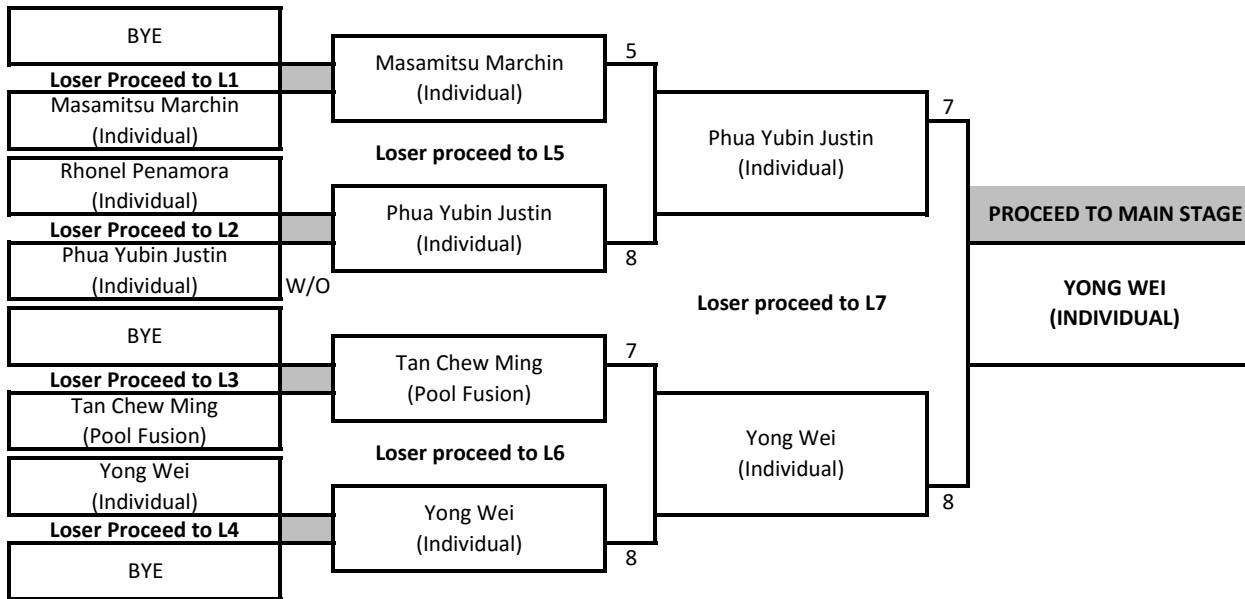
BYE
Loser Proceed to L1
Masamitsu Marchin (Individual)

Rhonel Penamora (Individual)
Loser Proceed to L2
Phua Yubin Justin (Individual)
W/O

BYE
Loser Proceed to L3
Tan Chew Ming (Pool Fusion)

Yong Wei (Individual)
Loser Proceed to L4
BYE

Masamitsu Marchin (Individual)
5
Loser proceed to L5
Phua Yubin Justin (Individual)
8

Tan Chew Ming (Pool Fusion)
7
Loser proceed to L6
Yong Wei (Individual)
8

Phua Yubin Justin (Individual)
7
Loser proceed to L7
Yong Wei (Individual)
8

PROCEED TO MAIN STAGE
YONG WEI (INDIVIDUAL)